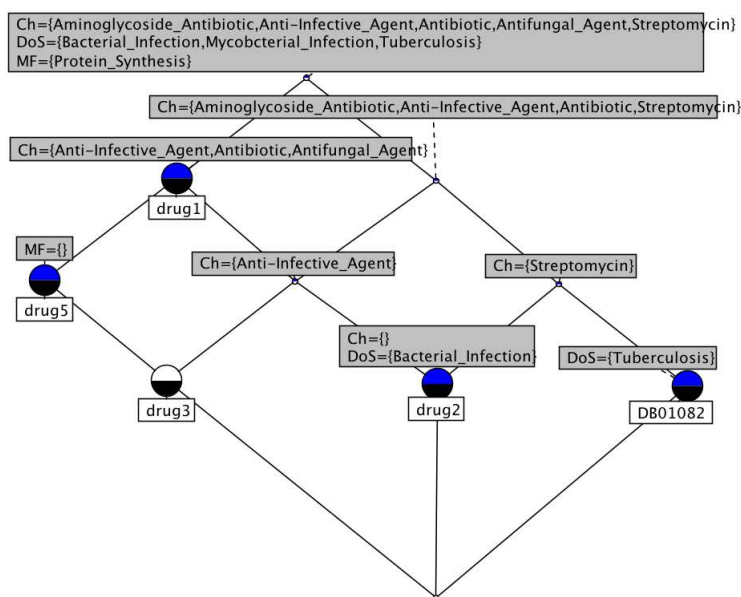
Ch={Aminoglycoside_Antibiotic,Anti-Infective_Agent,Antibiotic,Antifungal_Agent,Streptomycin}
DoS={Bacterial_Infection,Mycobcterial_Infection,Tuberculosis}
MF={Protein_Synthesis}

Ch={Aminoglycoside_Antibiotic,Anti-Infective_Agent,Antibiotic,Streptomycin}

Ch={Anti-Infective_Agent,Antibiotic,Antifungal_Agent}

drug1

MF={}

drug5

Ch={Anti-Infective_Agent}

Ch={Streptomycin}

Ch={}
DoS={Bacterial_Infection}

DoS={Tuberculosis}

drug3

drug2

DB01082